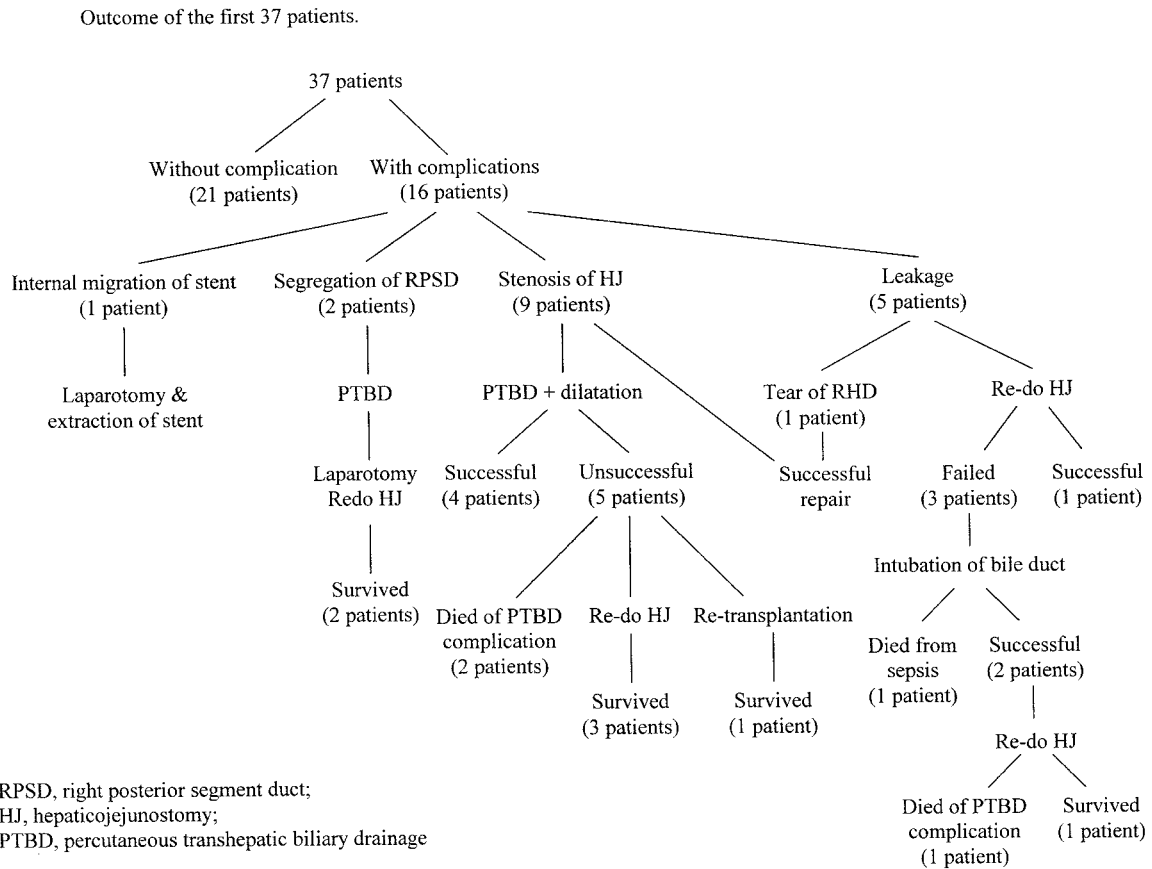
Outcome of the first 37 patients.

37 patients

Without complication (21 patients)

With complications (16 patients)

Internal migration of stent (1 patient)

Laparotomy & extraction of stent

Segregation of RPSD (2 patients)

PTBD

Laparotomy Redo HJ

Survived (2 patients)

Stenosis of HJ (9 patients)

PTBD + dilatation

Successful (4 patients)

Unsuccessful (5 patients)

Died of PTBD complication (2 patients)

Re-do HJ

Survived (3 patients)

Re-transplantation

Survived (1 patient)

Leakage (5 patients)

Tear of RHD (1 patient)

Successful repair

Re-do HJ

Failed (3 patients)

Successful (1 patient)

Intubation of bile duct

Died from sepsis (1 patient)

Successful (2 patients)

Re-do HJ

Died of PTBD complication (1 patient)

Survived (1 patient)

RPSD, right posterior segment duct;
HJ, hepaticojejunostomy;
PTBD, percutaneous transhepatic biliary drainage